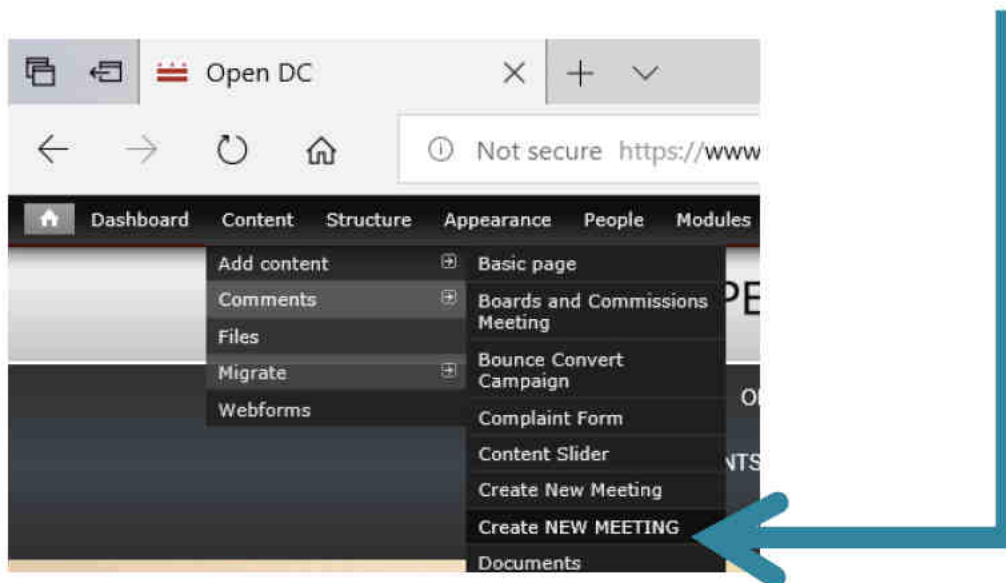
Open DC

Not secure https://www

Dashboard Content Structure Appearance People Modules

Add content
Comments
Files
Migrate
Webforms

Basic page
Boards and Commissions Meeting
Bounce Convert Campaign
Complaint Form
Content Slider
Create New Meeting
Create NEW MEETING
Documents

PE
O
NTS